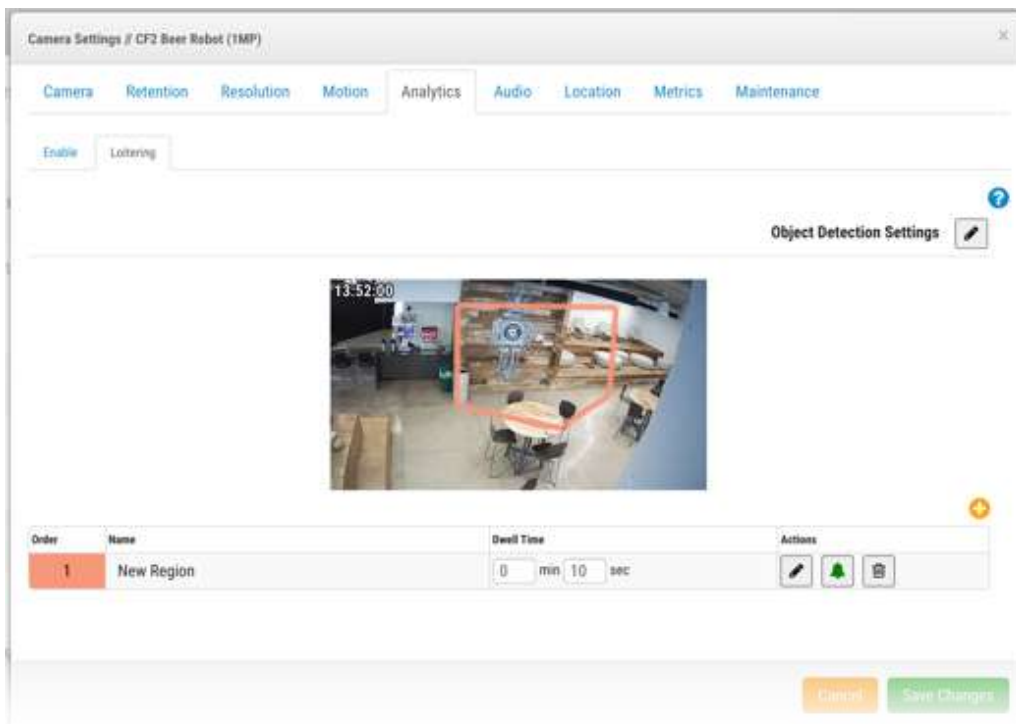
Camera Settings // CF2 Beer Robot (1MP)

×

Camera Retention Resolution Motion Analytics Audio Location Metrics Maintenance

Enable Loitering

Object Detection Settings

13:52:00

| Order | Name | Dwell Time | Actions |
|---|---|---|---|
| 1 | New Region | 0 min 10 sec | |

Cancel Save Changes